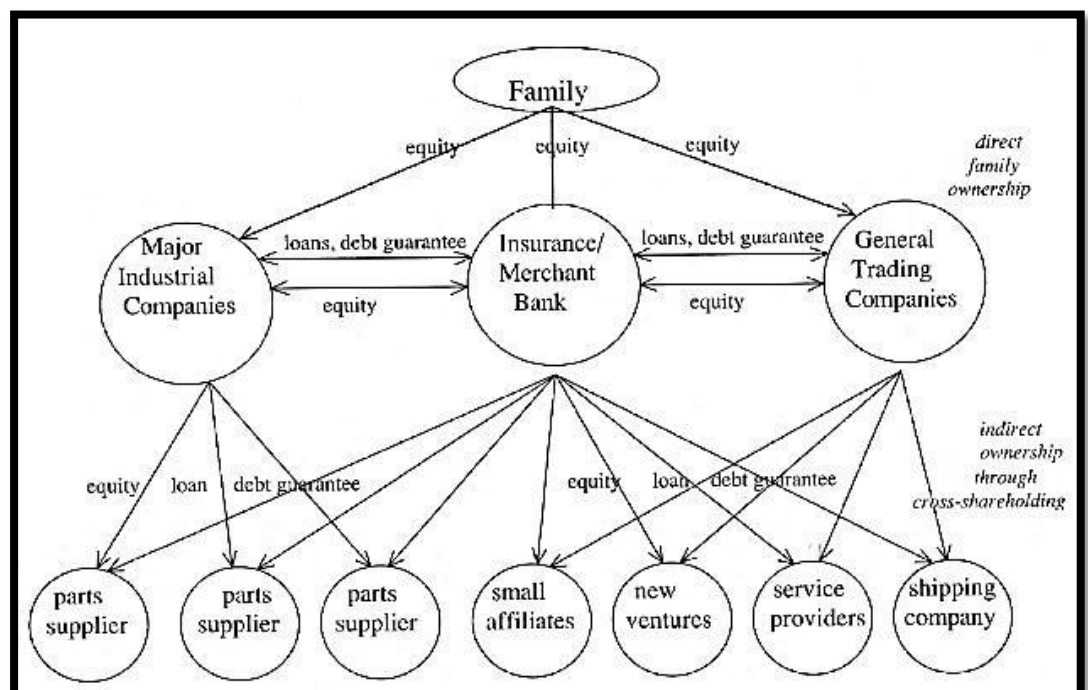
Family

equity

equity

equity

direct family ownership

Major Industrial Companies

loans, debt guarantee

equity

Insurance/ Merchant Bank

loans, debt guarantee

equity

General Trading Companies

indirect ownership through cross-shareholding

equity

loan

debt guarantee

equity

loan

debt guarantee

parts supplier

parts supplier

parts supplier

small affiliates

new ventures

service providers

shipping company